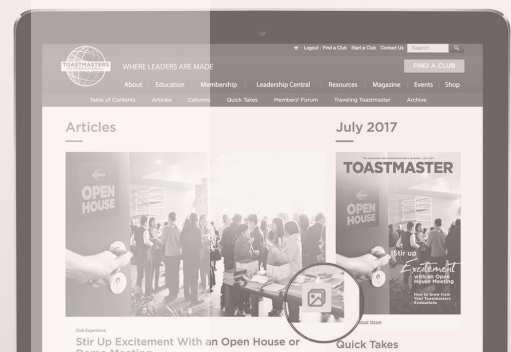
Logout | Find a Club | Start a Club | Contact Us Search

TOASTMASTERS

WHERE LEADERS ARE MADE

FIND A CLUB

About Education Membership Leadership Central Resources Magazine Events Shop

Table of Contents Articles Columns Quick Takes Members' Forum Traveling Toastmaster Archive

Articles

July 2017

OPEN HOUSE

TOASTMASTER

OPEN HOUSE

Stir up Excitement with an Open House Meeting

How to know how Toastmasters Evaluations

Club Experience

Stir Up Excitement With an Open House or Demo Meeting

Quick Takes